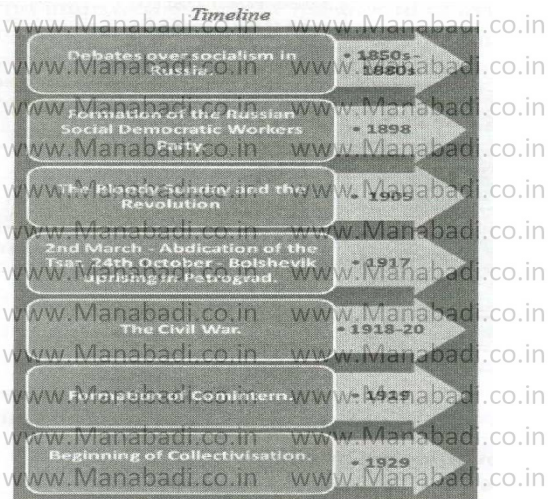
Timeline

www.Manabadi.co.in www.Manabadi.co.in

Debates over socialism in Russia.
• 1850s-1880s

Formation of the Russian Social Democratic Workers Party.
• 1898

The Bloody Sunday and the Revolution
• 1905

2nd March - Abdication of the Tsar. 24th October - Bolshevik uprising in Petrograd.
• 1917

The Civil War.
• 1918-20

Formation of Comintern.
• 1919

Beginning of Collectivisation.
• 1929